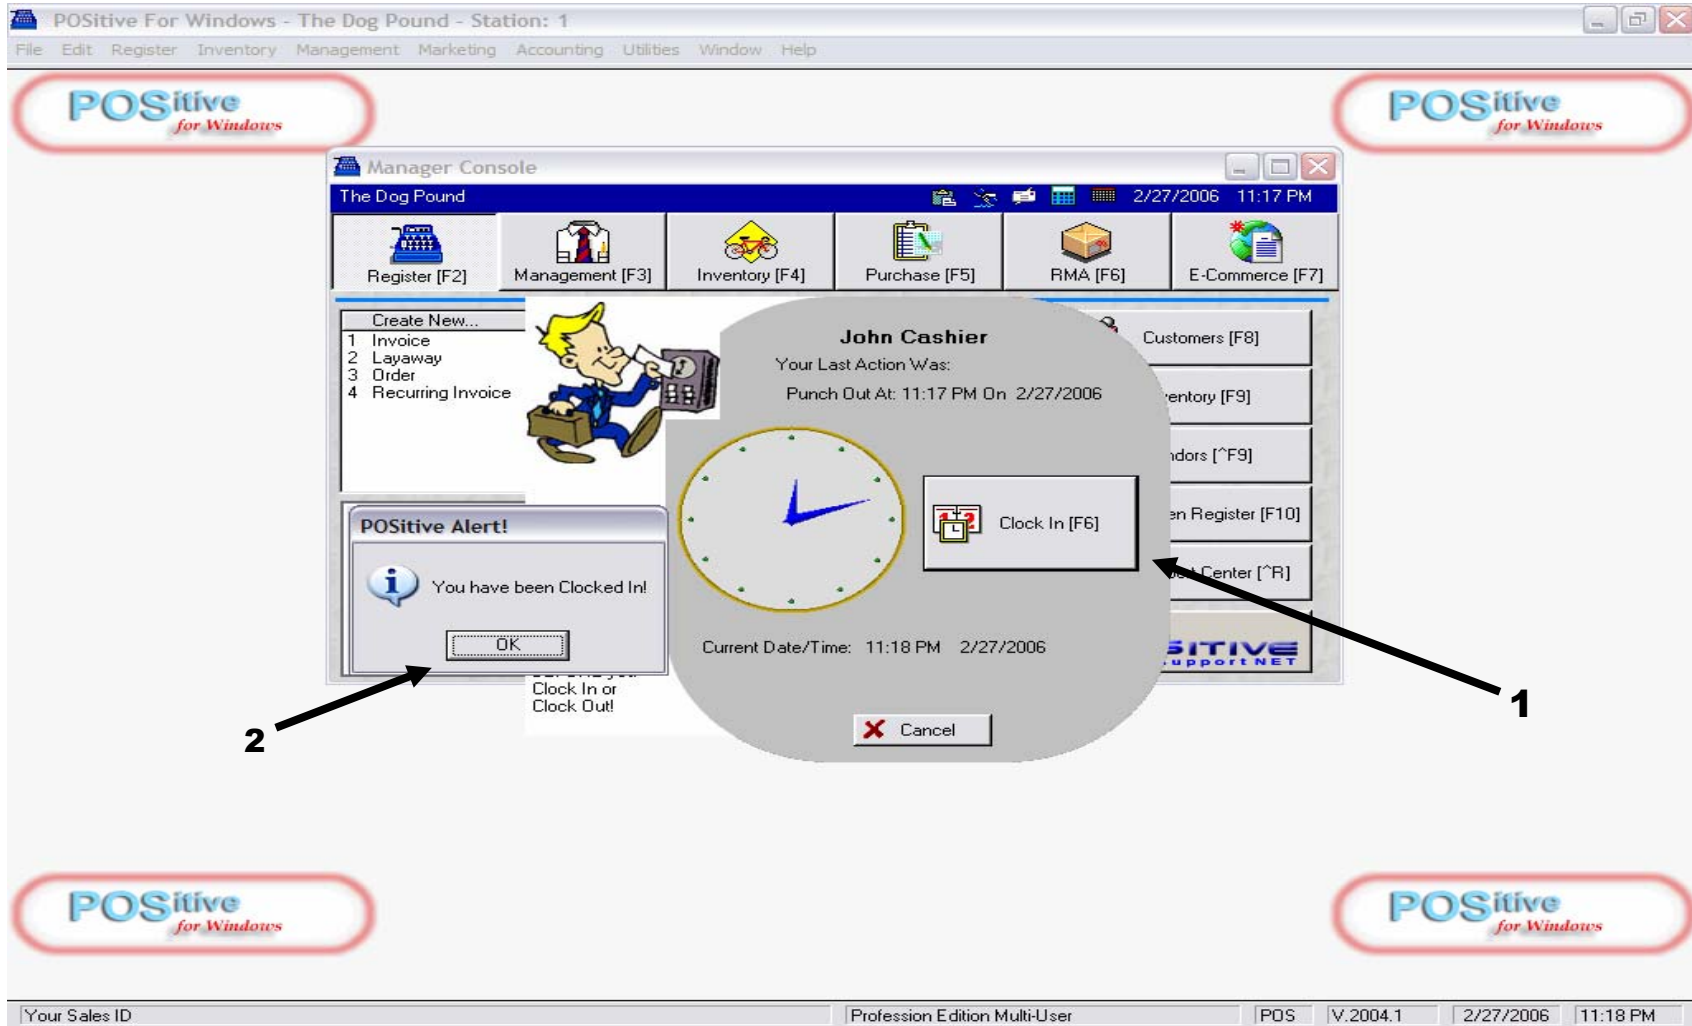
POSitive For Windows - The Dog Pound - Station: 1

File Edit Register Inventory Management Marketing Accounting Utilities Window Help

POSitive for Windows

POSitive for Windows

Manager Console

The Dog Pound 2/27/2006 11:17 PM

Register [F2] Management [F3] Inventory [F4] Purchase [F5] RMA [F6] E-Commerce [F7]

Create New...
1 Invoice
2 Layaway
3 Order
4 Recurring Invoice

John Cashier
Your Last Action Was:
Punch Out At: 11:17 PM On 2/27/2006

Customers [F8]
entory [F9]
ndors [^F9]
en Register [F10]
Center [^R]

Clock In [F6]

POSitive Alert!

You have been Clocked In!

OK

Clock In or
Clock Out!

Current Date/Time: 11:18 PM 2/27/2006

Cancel

SITIVE
upport NET

1

2

POSitive for Windows

POSitive for Windows

Your Sales ID | Profession Edition Multi-User | POS | V.2004.1 | 2/27/2006 | 11:18 PM